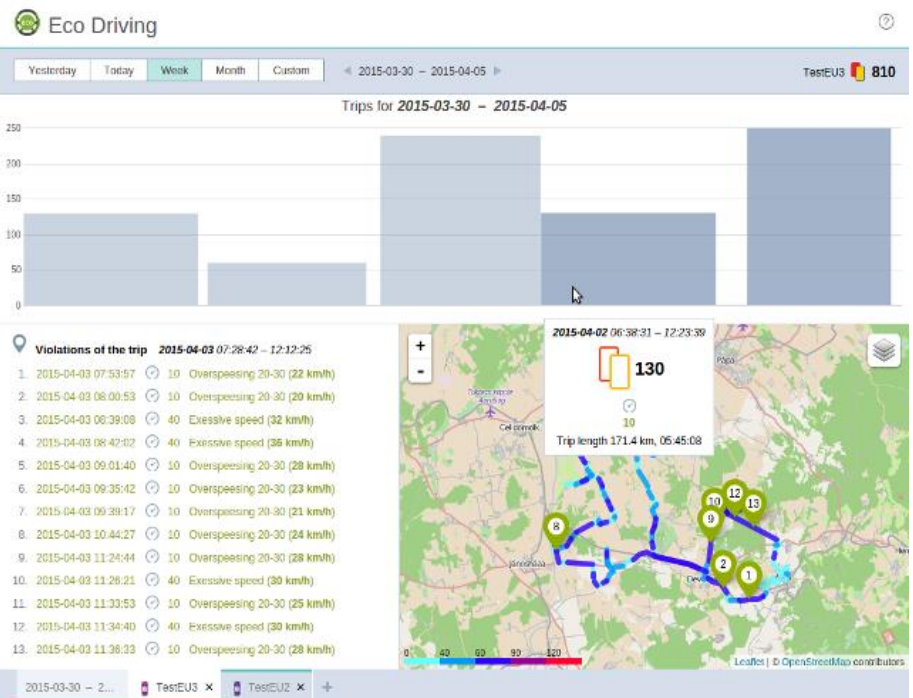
Eco Driving

Yesterday | Today | Week | Month | Custom

2015-03-30 – 2015-04-05

TestEU3 810

Trips for 2015-03-30 – 2015-04-05

250
200
150
100
50
0

Violations of the trip 2015-04-03 07:28:42 – 12:12:25

1. 2015-04-03 07:53:57 10 Overspeeing 20-30 (22 km/h)
2. 2015-04-03 08:00:53 10 Overspeeing 20-30 (20 km/h)
3. 2015-04-03 08:39:08 40 Exessive speed (32 km/h)
4. 2015-04-03 08:42:02 40 Exessive speed (36 km/h)
5. 2015-04-03 09:01:40 10 Overspeeing 20-30 (28 km/h)
6. 2015-04-03 09:35:42 10 Overspeeing 20-30 (23 km/h)
7. 2015-04-03 09:39:17 10 Overspeeing 20-30 (21 km/h)
8. 2015-04-03 10:44:27 10 Overspeeing 20-30 (24 km/h)
9. 2015-04-03 11:24:44 10 Overspeeing 20-30 (28 km/h)
10. 2015-04-03 11:26:21 40 Exessive speed (30 km/h)
11. 2015-04-03 11:33:53 10 Overspeeing 20-30 (25 km/h)
12. 2015-04-03 11:34:40 40 Exessive speed (30 km/h)
13. 2015-04-03 11:38:33 10 Overspeeing 20-30 (28 km/h)

2015-04-02 06:38:31 – 12:23:39
130
10
Trip length 171.4 km, 05:45:08

+
-
Celldömölk
Pápa
Jánosháza
Devecser

8 10 12 13 9 2 1

0 40 60 90 120

Leaflet | © OpenStreetMap contributors

2015-03-30 – 2... | TestEU3 × | TestEU2 × | +